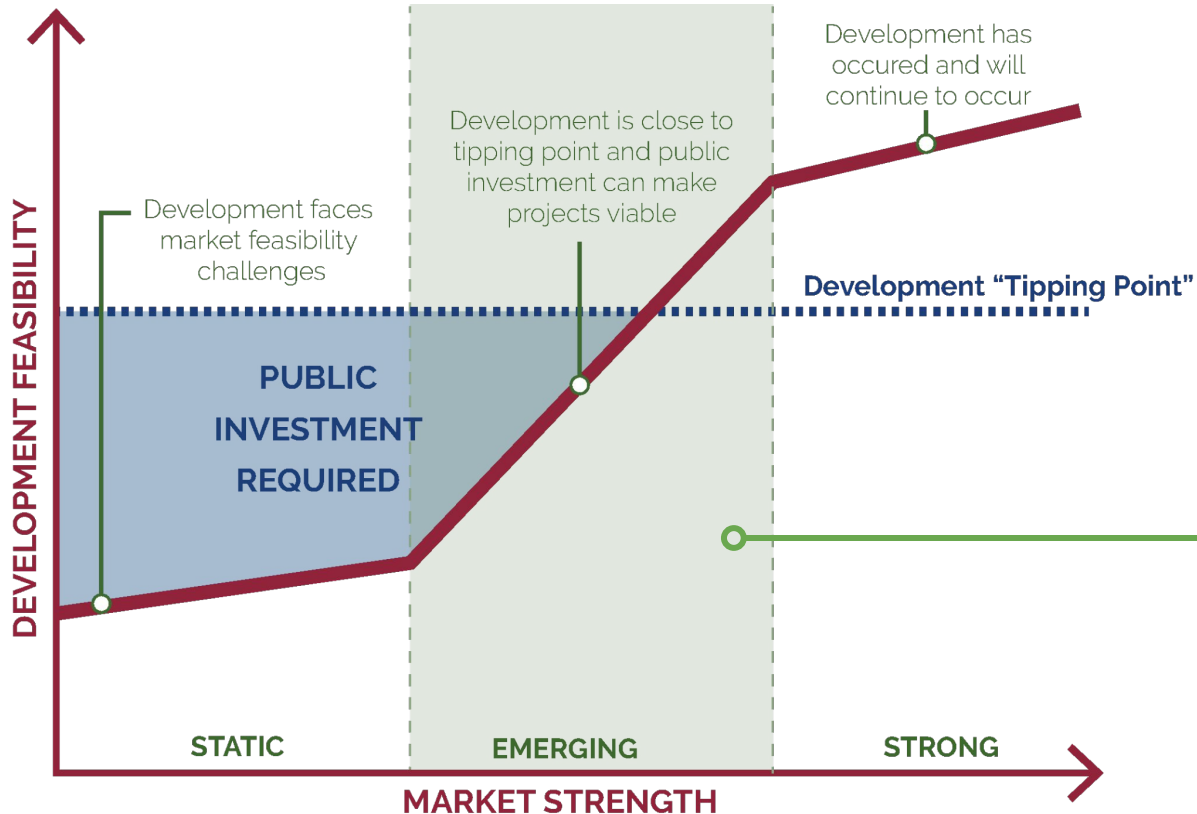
DEVELOPMENT FEASIBILITY

Development has occured and will continue to occur

Development is close to tipping point and public investment can make projects viable

Development faces market feasibility challenges

Development "Tipping Point"

PUBLIC INVESTMENT REQUIRED

STATIC

EMERGING

STRONG

MARKET STRENGTH